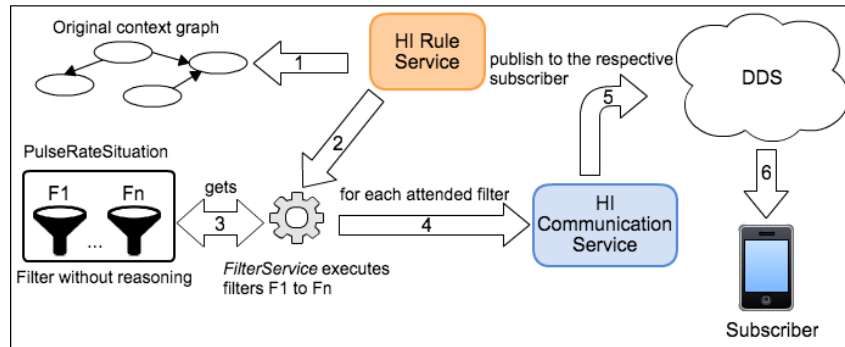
Original context graph

HI Rule Service

1

publish to the respective subscriber

DDS

5

2

PulseRateSituation

F1

Fn

...

gets

3

for each attended filter

4

HI Communication Service

6

Filter without reasoning

*FilterService* executes filters F1 to Fn

Subscriber